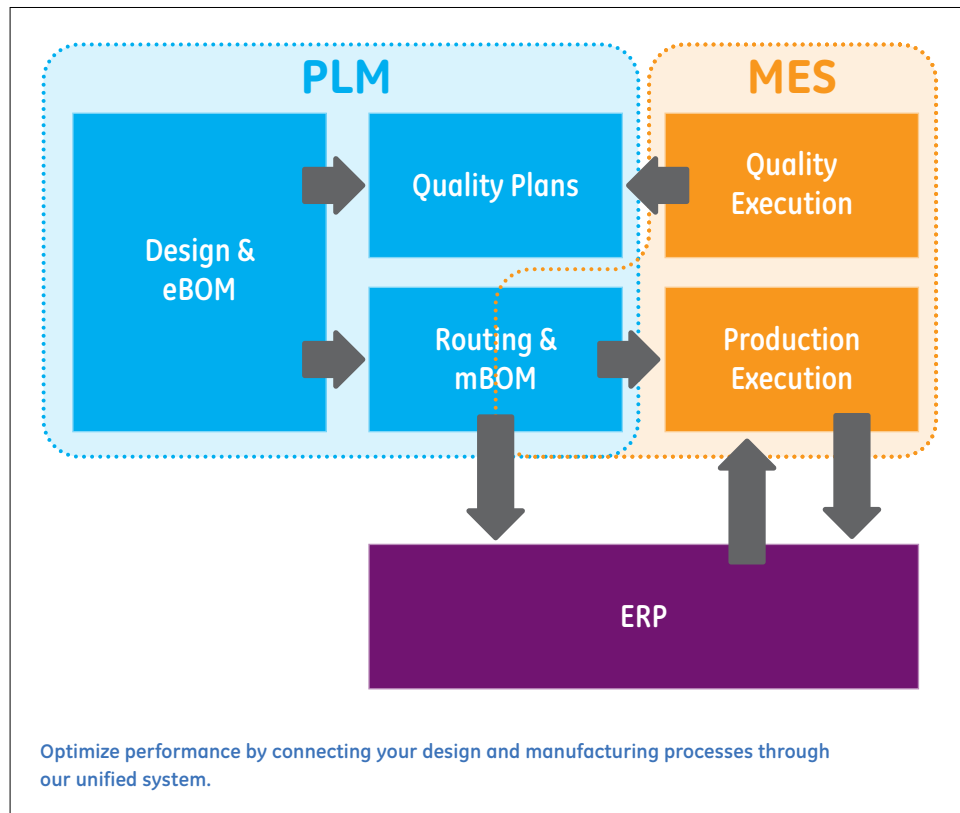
PLM

MES

Design & eBOM

Quality Plans

Quality Execution

Routing & mBOM

Production Execution

ERP

Optimize performance by connecting your design and manufacturing processes through our unified system.